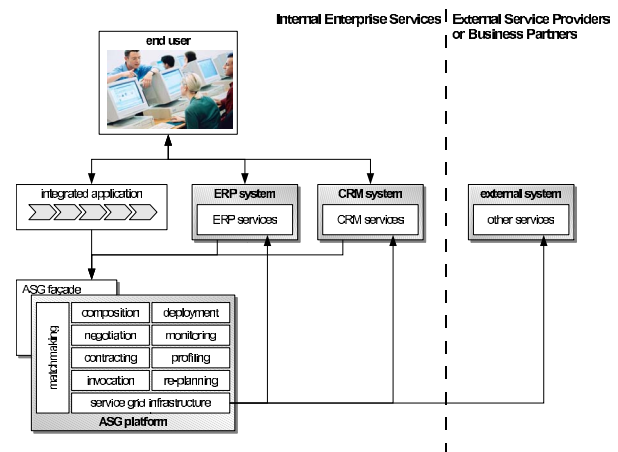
Internal Enterprise Services

External Service Providers or Business Partners

end user

integrated application

ERP system

ERP services

CRM system

CRM services

external system

other services

ASG façade

matchmaking

composition

deployment

negotiation

monitoring

contracting

profiling

invocation

re-planning

service grid infrastructure

ASG platform